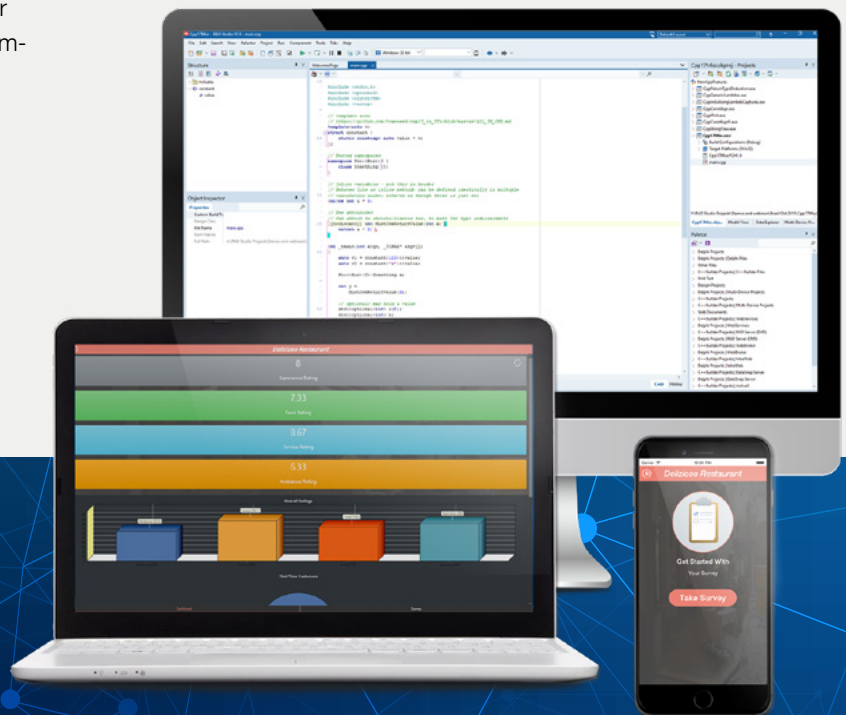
r
m-

Delizioso Restaurant
8
Experience Rating
7.33
Food Rating
8.67
Service Rating
6.33
Ambience Rating
Overall Ratings
Get Started With
Your Survey
Take Survey
Delizioso Restaurant
Structure
Object Inspector
Palette
Code
History
#include <vector>
#include <optional>